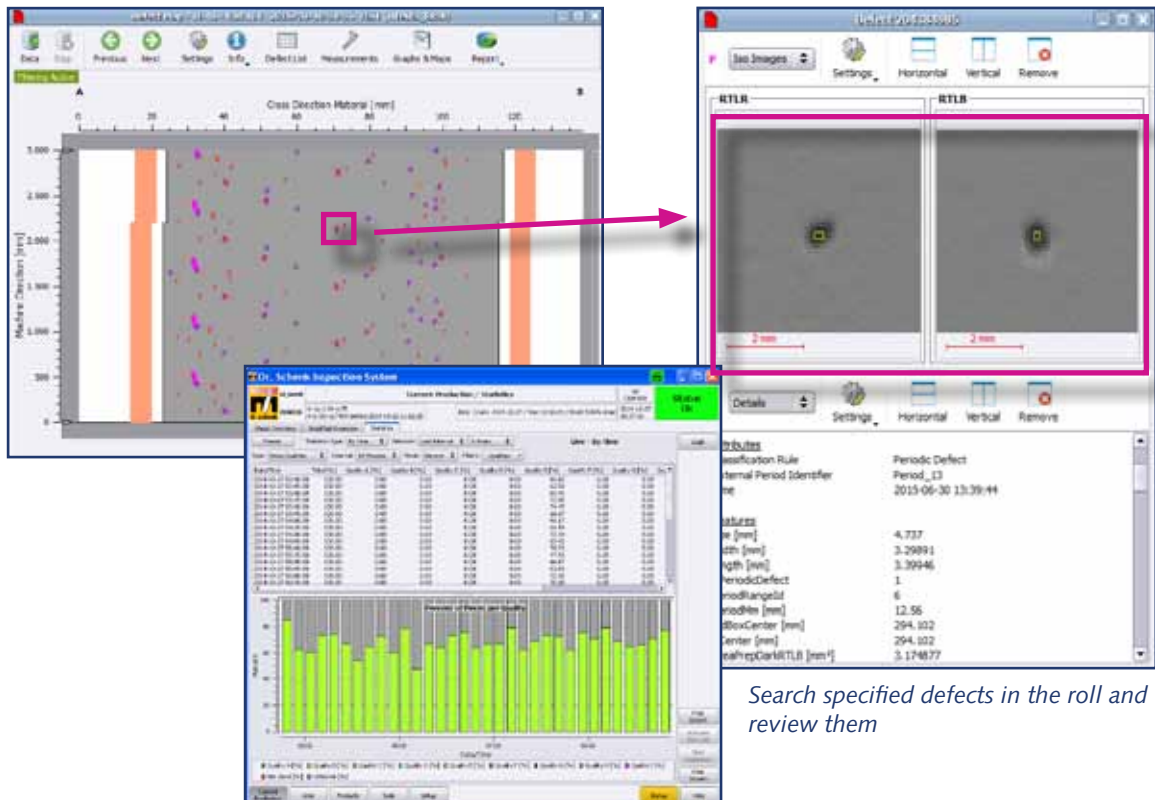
Data Stop Previous Next Settings Info Defect List Measurements Graphs & Maps Report

Filtering Active

A B

Cross Direction Material [mm]

0 20 40 60 80 100 120

Machine Direction [m]

3.000 2.500 2.000 1.500 1.000 500 0

Defect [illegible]

Iso Images Settings Horizontal Vertical Remove

RTLR RTLB

2 mm 2 mm

Details Settings Horizontal Vertical Remove

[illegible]ttributes
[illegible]lassification Rule Periodic Defect
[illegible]xternal Period Identifier Period_13
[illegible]me 2015-06-30 13:39:44

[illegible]eatures
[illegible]e [mm] 4.737
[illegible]dth [mm] 3.29891
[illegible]ngth [mm] 3.39946
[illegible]PeriodicDefect 1
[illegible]eriodRangeId 6
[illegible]eriodMm [mm] 12.56
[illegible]dBoxCenter [mm] 294.102
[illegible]Center [mm] 294.102
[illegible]eaPrepDarkRTLB [mm²] 3.174877

Dr. Schenk Inspection System

Current Production / Statistics

Status Ok

Line - By Time

Percent of Pieces per Quality

Search specified defects in the roll and review them